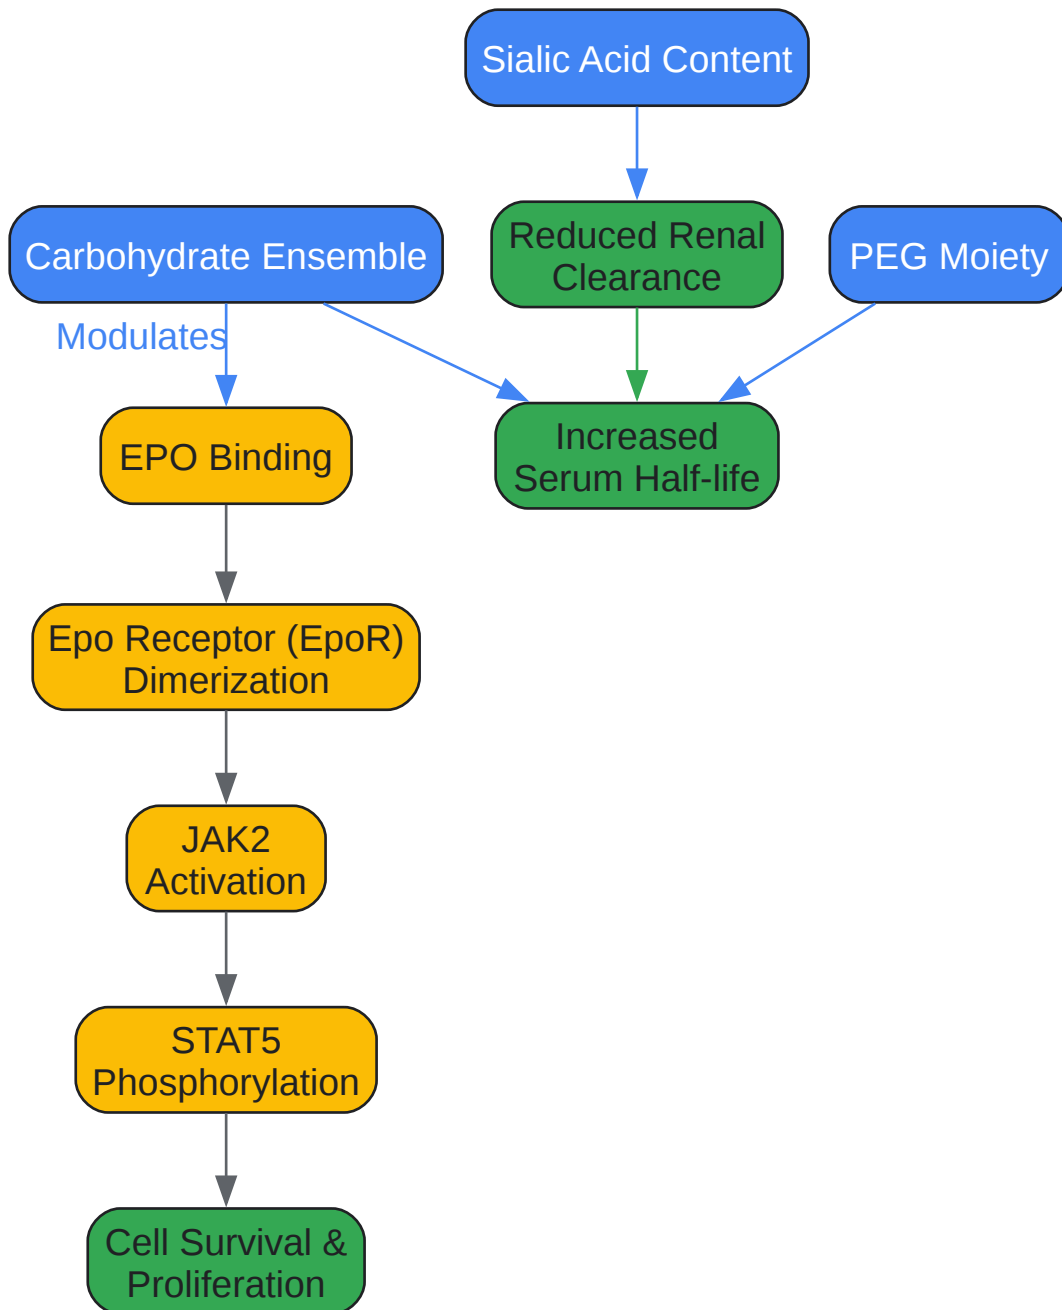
Sialic Acid Content

Carbohydrate Ensemble

Reduced Renal Clearance

PEG Moiety

Modulates

EPO Binding

Increased Serum Half-life

Epo Receptor (EpoR) Dimerization

JAK2 Activation

STAT5 Phosphorylation

Cell Survival & Proliferation